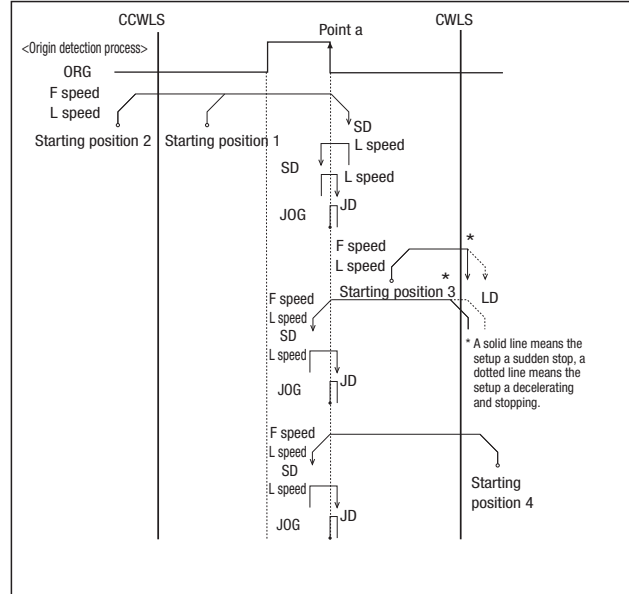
CCWLS

Point a

CWLS

<Origin detection process>

ORG

F speed

L speed

SD

Starting position 2

Starting position 1

L speed

SD

L speed

JOG

JD

*

F speed

L speed

*

Starting position 3

LD

F speed

L speed

SD

* A solid line means the setup a sudden stop, a dotted line means the setup a decelerating and stopping.

L speed

JOG

JD

F speed

L speed

SD

Starting position 4

L speed

JOG

JD